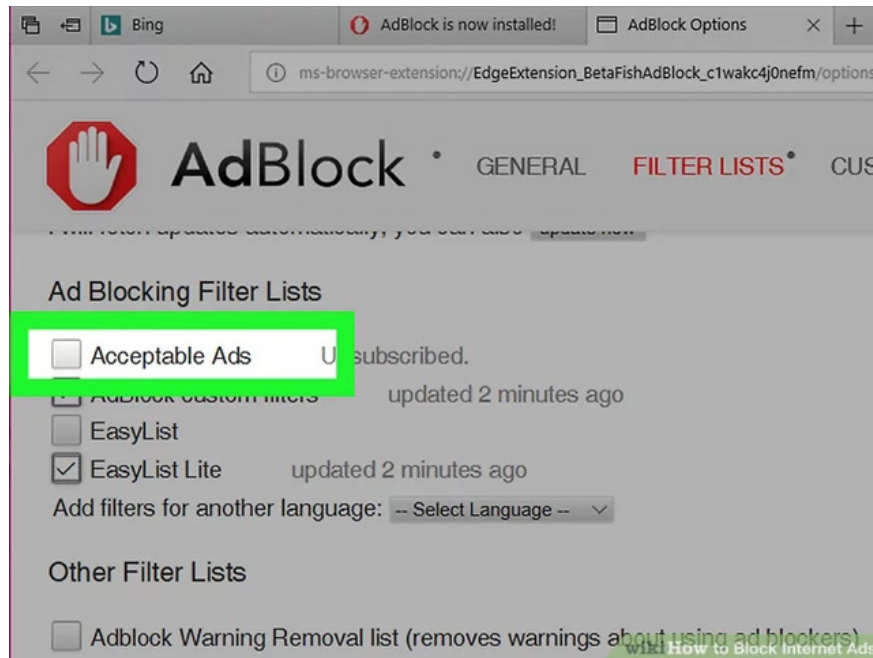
Bing
AdBlock is now installed!
AdBlock Options
ms-browser-extension://EdgeExtension_BetaFishAdBlock_c1wakc4j0nefm/options

AdBlock GENERAL FILTER LISTS CUS

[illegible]

Ad Blocking Filter Lists

Acceptable Ads U subscribed.
AdBlock custom filters updated 2 minutes ago
EasyList
EasyList Lite updated 2 minutes ago
Add filters for another language: -- Select Language --

Other Filter Lists

Adblock Warning Removal list (removes warnings about using ad blockers)

wiki How to Block Internet Ads